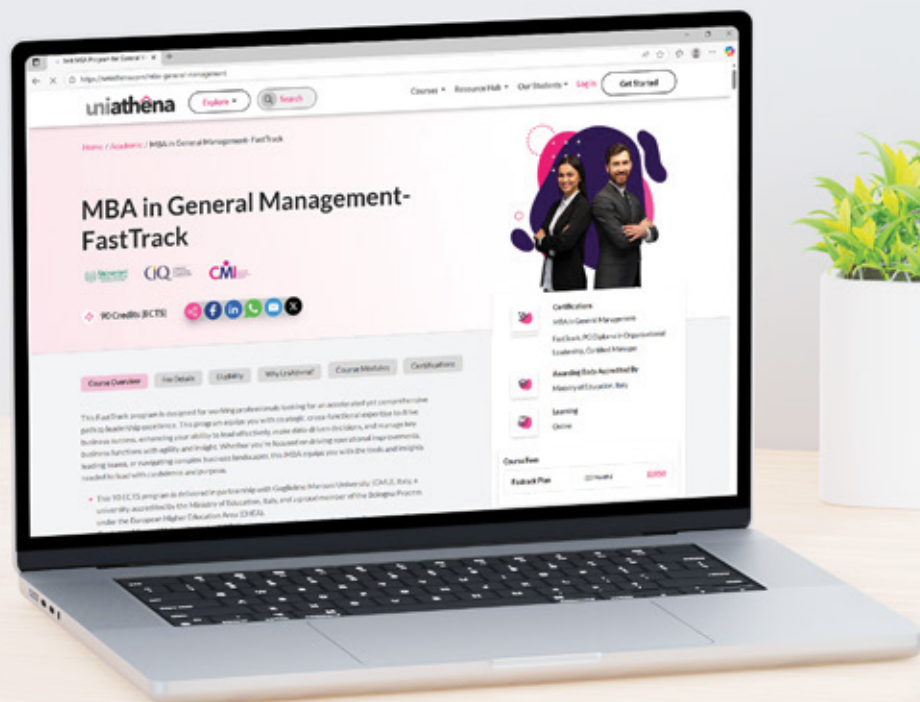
uniathēna Explore Search

Courses Resource Hub Our Students Log In Get Started

Home / Academic / MBA in General Management- FastTrack

MBA in General Management-FastTrack

CIQ CMI

90 Credits (ECTS)

Course Overview Fee Details Eligibility Why UniAthena? Course Modules Certifications

This FastTrack program is designed for working professionals looking for an accelerated yet comprehensive path to leadership excellence. This program equips you with strategic, cross-functional expertise to drive business success, enhancing your ability to lead effectively, make data-driven decisions, and manage key business functions with agility and insight. Whether you're focused on driving operational improvements, leading teams, or navigating complex business landscapes, this MBA equips you with the tools and insights needed to lead with confidence and purpose.

This 90 ECTS program is delivered in partnership with Guglielmo Marconi University (GMU), Italy, a university accredited by the Ministry of Education, Italy, and a proud member of the Bologna Process under the European Higher Education Area (EHEA).

Certifications
MBA in General Management FastTrack, PG Diploma in Organizational Leadership, Certified Manager

Awarding Body Accredited By
Ministry of Education, Italy

Learning
Online

Course Fees
Fastrack Plan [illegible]